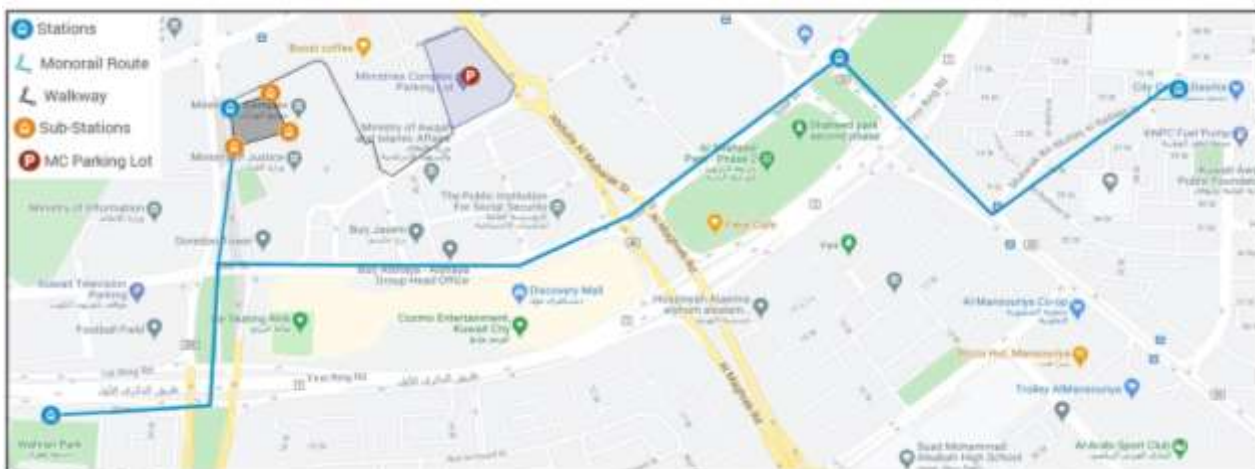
Stations
Monorail Route
Walkway
Sub-Stations
MC Parking Lot

Boost coffee
Ministries Complex Parking Lot
Ministry of Awqaf and Islamic Affairs
Ministry of Justice
Ministry of Information
The Public Institution For Social Security
Dasman Tower
Burj Jassim
Burj Alshaya - Alshaya Group Head Office
Discovery Mall
Kuwait Television Parking
Football Field
Ice Skating Rink
Cosmo Entertainment Kuwait City
Hussainiyah Alasmia
Shaheed park second phase
Al Shaheed Park - Phase 2
Flow Cafe
Yas
City Bastia
KNPC Fuel Pump
Kuwait Awqaf Public Foundation
Al Mansouriya Co-op
Trolley AlMansouriya
Al-Arabi Sport Club
Saad Mohammad Albabtain High School
Wahran Park
First Ring Rd
Jahra St
Al Maghreb St
Al Maghreb Rd